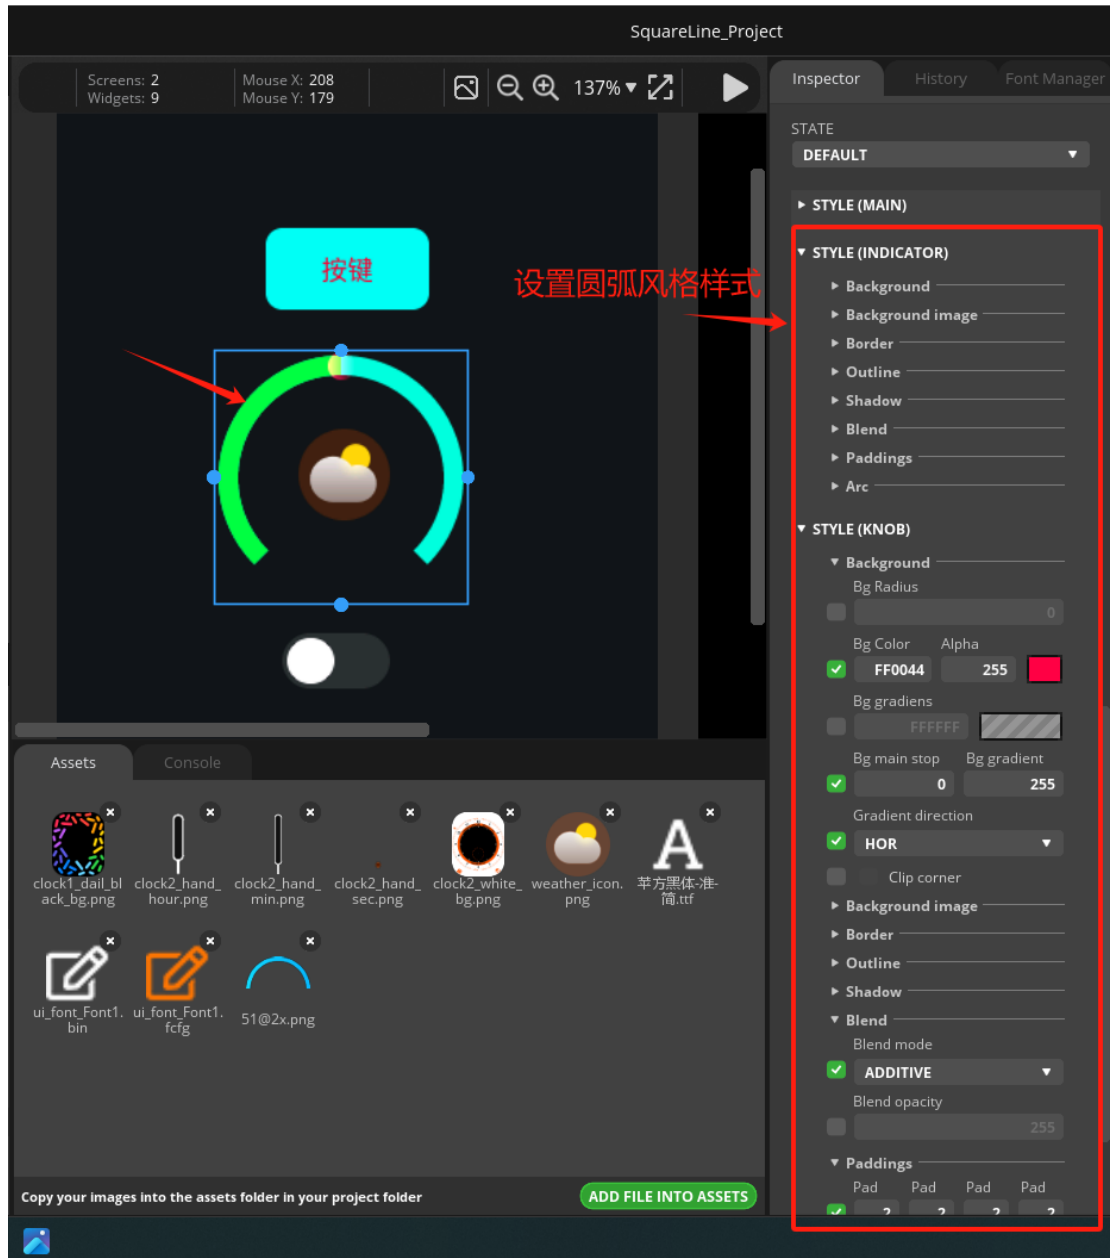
SquareLine_Project

Screens: 2
Widgets: 9
Mouse X: 208
Mouse Y: 179
137% ▾

Inspector
History
Font Manager

STATE
DEFAULT

STYLE (MAIN)
STYLE (INDICATOR)
Background
Background image
Border
Outline
Shadow
Blend
Paddings
Arc

STYLE (KNOB)
Background
Bg Radius
0
Bg Color
Alpha
FF0044
255
Bg gradiens
FFFFFF
Bg main stop
Bg gradient
0
255
Gradient direction
HOR
Clip corner
Background image
Border
Outline
Shadow
Blend
Blend mode
ADDITIVE
Blend opacity
255
Paddings
Pad
Pad
Pad
Pad

按键

设置圆弧风格样式

Assets
Console

clock1_dail_black_bg.png
clock2_hand_hour.png
clock2_hand_min.png
clock2_hand_sec.png
clock2_white_bg.png
weather_icon.png
苹方黑体-准-简.ttf
ui_font_Font1.bin
ui_font_Font1.fcfg
51@2x.png

Copy your images into the assets folder in your project folder
ADD FILE INTO ASSETS